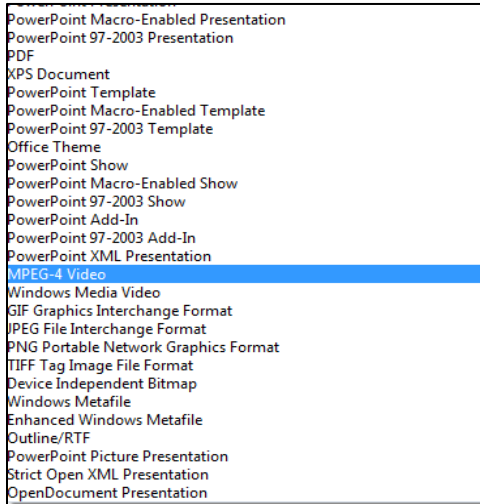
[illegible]
PowerPoint Macro-Enabled Presentation
PowerPoint 97-2003 Presentation
PDF
XPS Document
PowerPoint Template
PowerPoint Macro-Enabled Template
PowerPoint 97-2003 Template
Office Theme
PowerPoint Show
PowerPoint Macro-Enabled Show
PowerPoint 97-2003 Show
PowerPoint Add-In
PowerPoint 97-2003 Add-In
PowerPoint XML Presentation
MPEG-4 Video
Windows Media Video
GIF Graphics Interchange Format
JPEG File Interchange Format
PNG Portable Network Graphics Format
TIFF Tag Image File Format
Device Independent Bitmap
Windows Metafile
Enhanced Windows Metafile
Outline/RTF
PowerPoint Picture Presentation
Strict Open XML Presentation
OpenDocument Presentation